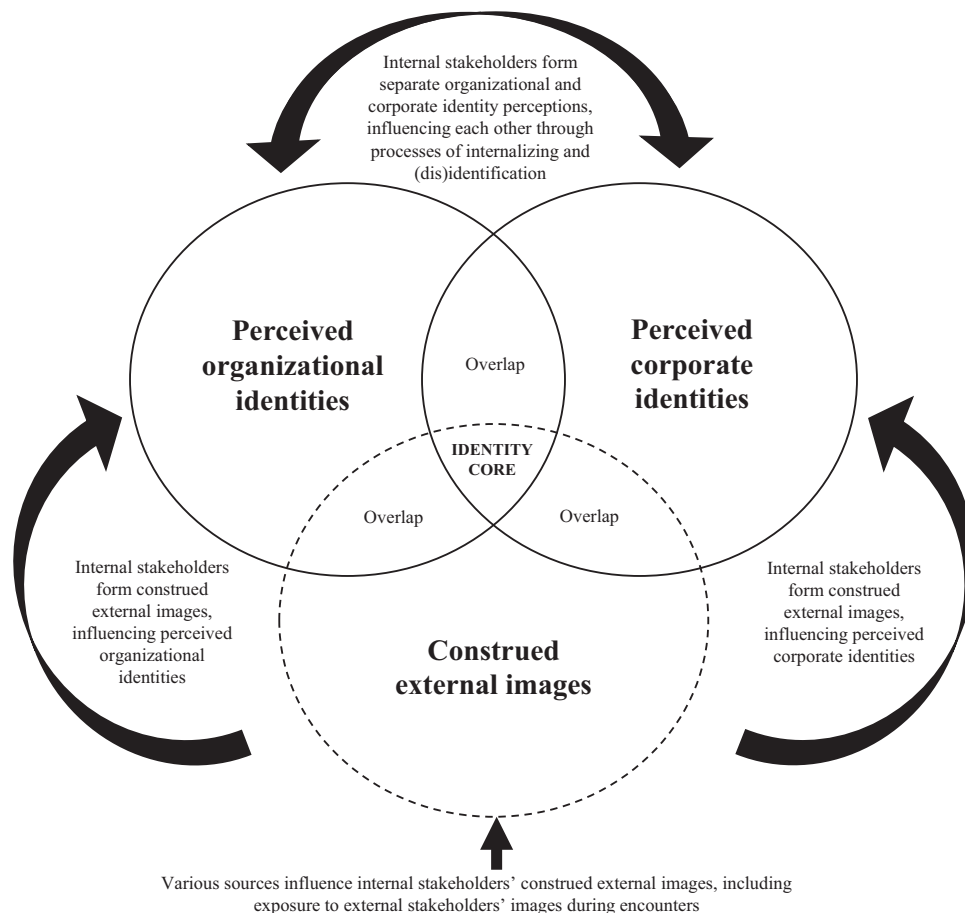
Internal stakeholders form separate organizational and corporate identity perceptions, influencing each other through processes of internalizing and (dis)identification

Perceived organizational identities

Overlap

Perceived corporate identities

IDENTITY CORE

Overlap

Overlap

Internal stakeholders form construed external images, influencing perceived organizational identities

Construed external images

Internal stakeholders form construed external images, influencing perceived corporate identities

Various sources influence internal stakeholders' construed external images, including exposure to external stakeholders' images during encounters